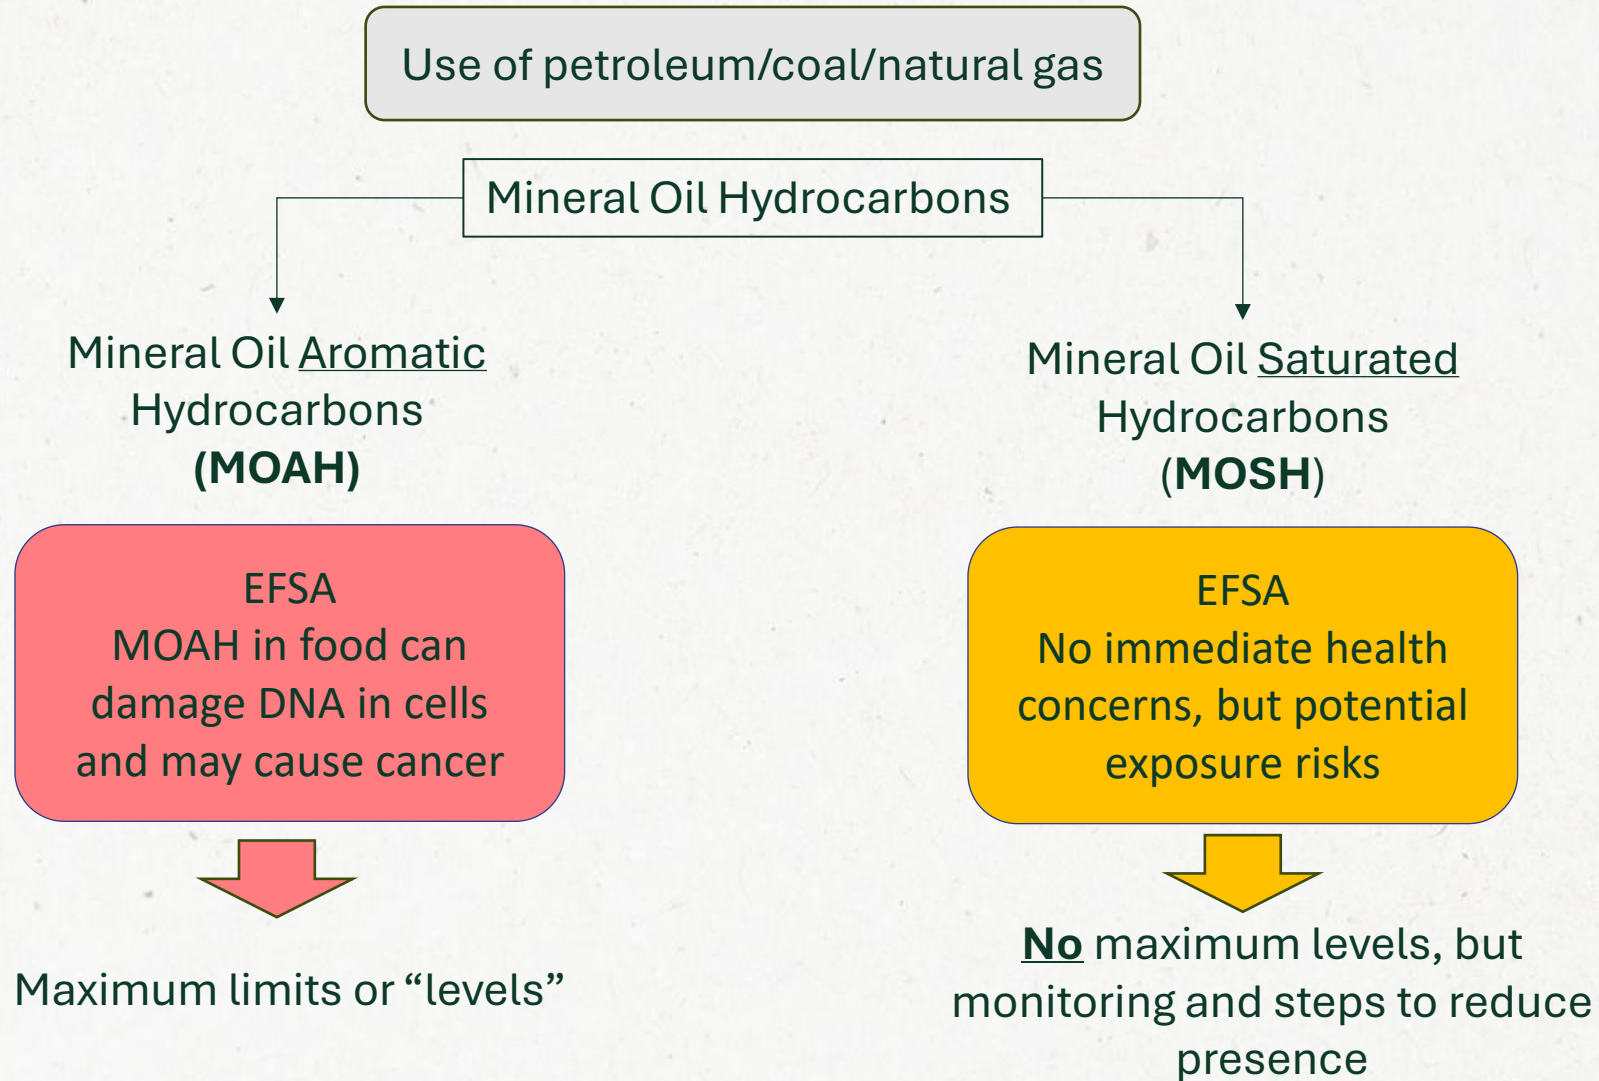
Use of petroleum/coal/natural gas

Mineral Oil Hydrocarbons

Mineral Oil Aromatic Hydrocarbons (MOAH)

EFSA
MOAH in food can damage DNA in cells and may cause cancer

Maximum limits or “levels”

Mineral Oil Saturated Hydrocarbons (MOSH)

EFSA
No immediate health concerns, but potential exposure risks

No maximum levels, but monitoring and steps to reduce presence